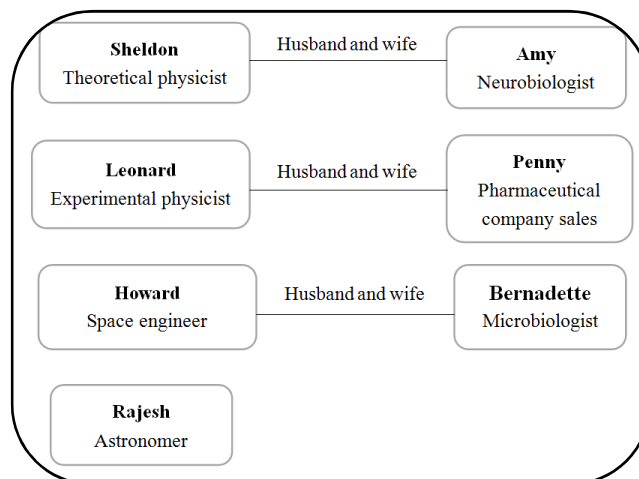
**Sheldon**
Theoretical physicist

Husband and wife

**Amy**
Neurobiologist

**Leonard**
Experimental physicist

Husband and wife

**Penny**
Pharmaceutical company sales

**Howard**
Space engineer

Husband and wife

**Bernadette**
Microbiologist

**Rajesh**
Astronomer